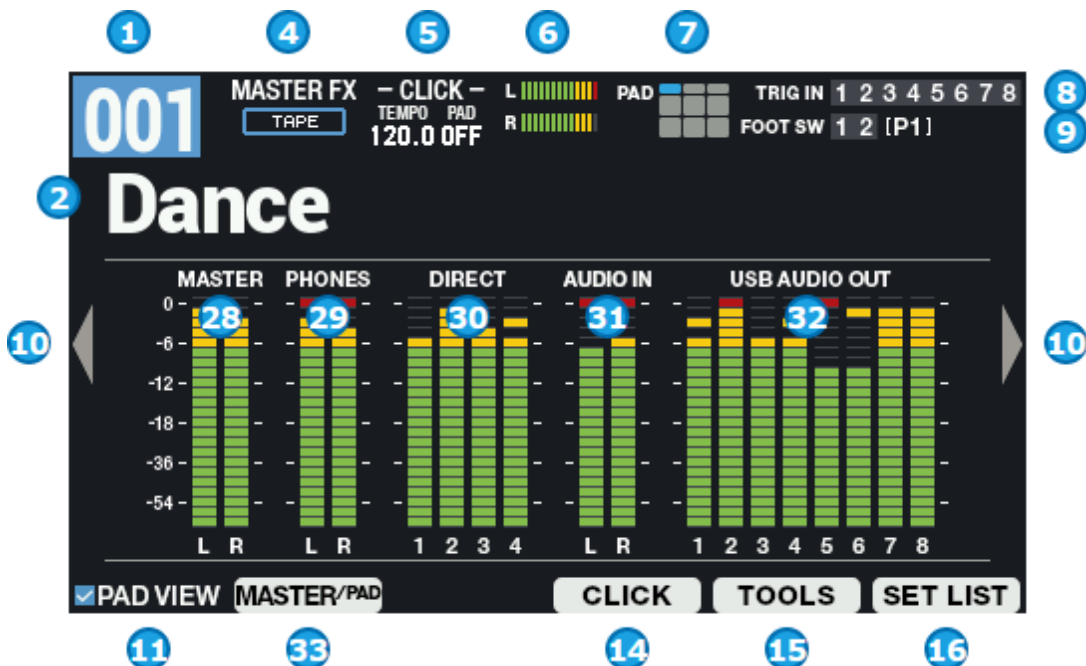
1 4 5 6 7

001

MASTER FX
TAPE

– CLICK –
TEMPO PAD
120.0 OFF

L
R

PAD

TRIG IN 1 2 3 4 5 6 7 8 8
FOOT SW 1 2 [P1] 9

2 Dance

10

MASTER PHONES DIRECT AUDIO IN USB AUDIO OUT

0
-6
-12
-18
-36
-54

28 29 30 31 32

L R L R 1 2 3 4 L R 1 2 3 4 5 6 7 8

10

PAD VIEW MASTER/PAD CLICK TOOLS SET LIST

11 33 14 15 16